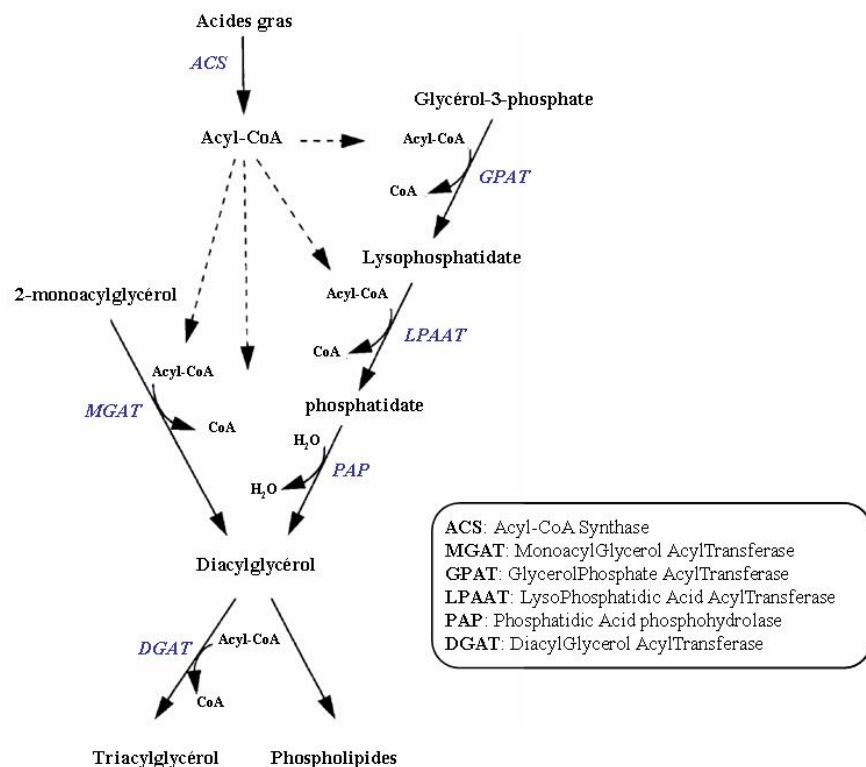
Acides gras

ACS

Acyl-CoA

Glycérol-3-phosphate

Acyl-CoA

CoA

GPAT

Lysophosphatidate

2-monoacylglycérol

Acyl-CoA

CoA

LPAAT

Acyl-CoA

MGAT

CoA

phosphatidate

$H_2O$

PAP

$H_2O$

Diacylglycérol

DGAT

Acyl-CoA

CoA

Triacylglycérol

Phospholipides

ACS: Acyl-CoA Synthase
MGAT: MonoacylGlycerol AcylTransferase
GPAT: GlycerolPhosphate AcylTransferase
LPAAT: LysoPhosphatidic Acid AcylTransferase
PAP: Phosphatidic Acid phosphohydrolase
DGAT: DiacylGlycerol AcylTransferase